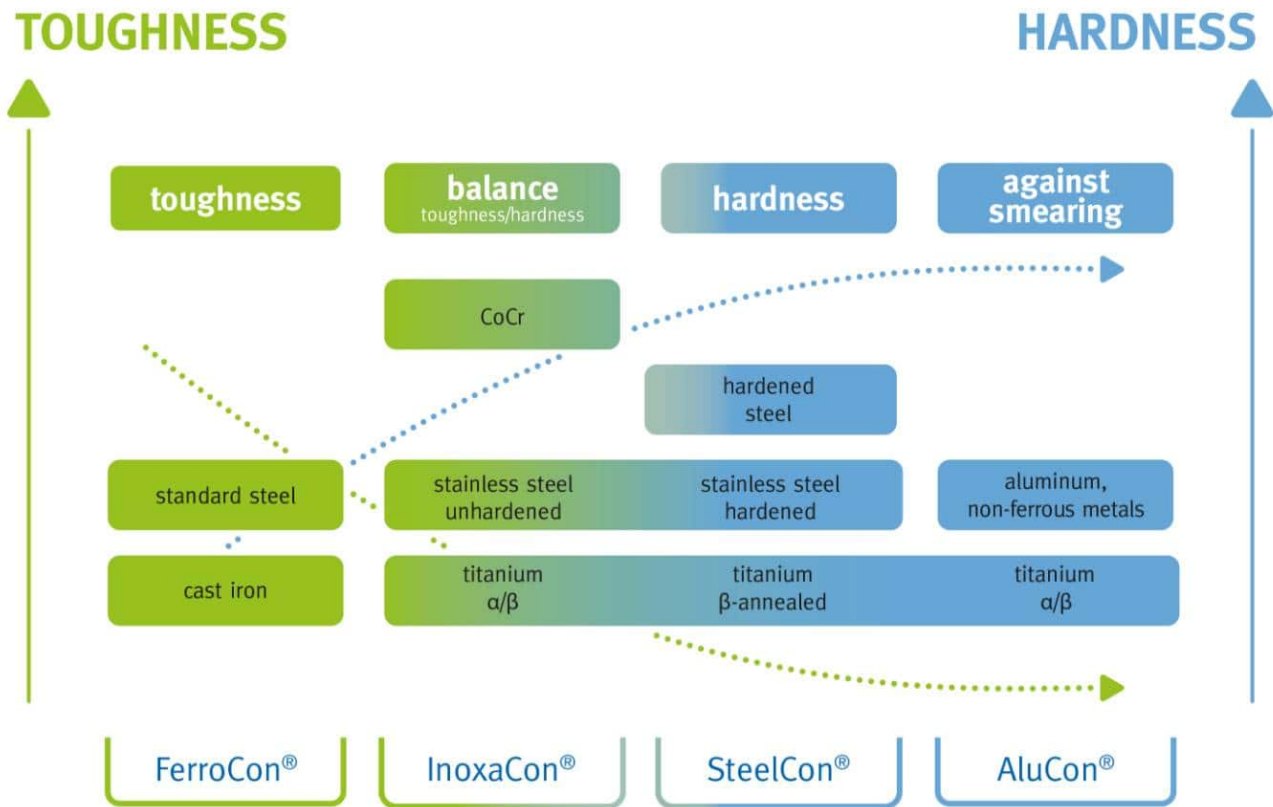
TOUGHNESS

HARDNESS

toughness

balance
toughness/hardness

hardness

against smearing

CoCr

hardened steel

standard steel

stainless steel unhardened

stainless steel hardened

aluminum, non-ferrous metals

cast iron

titanium α/β

titanium β-annealed

titanium α/β

FerroCon®

InoxaCon®

SteelCon®

AluCon®